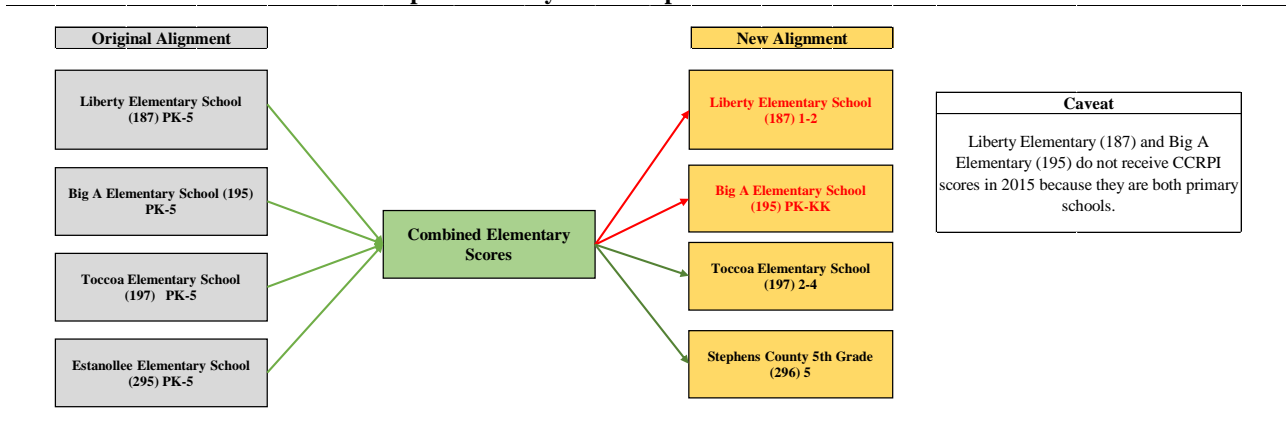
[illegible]

Original Alignment

Liberty Elementary School (187) PK-5

Big A Elementary School (195) PK-5

Toccoa Elementary School (197) PK-5

Estanollee Elementary School (295) PK-5

Combined Elementary Scores

New Alignment

Liberty Elementary School (187) 1-2

Big A Elementary School (195) PK-KK

Toccoa Elementary School (197) 2-4

Stephens County 5th Grade (296) 5

Caveat

Liberty Elementary (187) and Big A Elementary (195) do not receive CCRPI scores in 2015 because they are both primary schools.